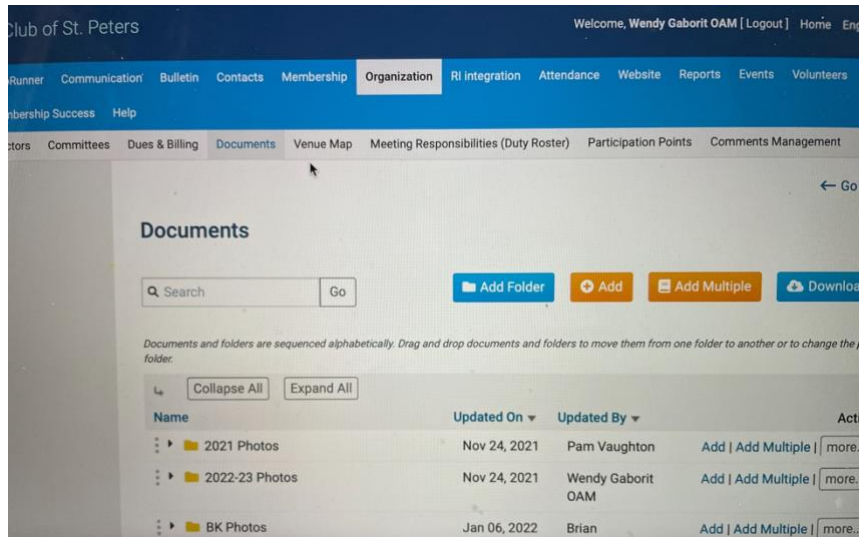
Club of St. Peters

Welcome, Wendy Gaborit OAM [ Logout ] Home Eng

Runner Communication Bulletin Contacts Membership Organization RI integration Attendance Website Reports Events Volunteers

nbership Success Help

ctors Committees Dues & Billing Documents Venue Map Meeting Responsibilities (Duty Roster) Participation Points Comments Management

← Go

Documents

Search Go

Add Folder Add Add Multiple Downloa

Documents and folders are sequenced alphabetically. Drag and drop documents and folders to move them from one folder to another or to change the folder.

Collapse All Expand All

| Name | Updated On | Updated By | Acti |
|---|---|---|---|
| 2021 Photos | Nov 24, 2021 | Pam Vaughton | Add \| Add Multiple \| more. |
| 2022-23 Photos | Nov 24, 2021 | Wendy Gaborit OAM | Add \| Add Multiple \| more. |
| BK Photos | Jan 06, 2022 | Brian | Add \| Add Multiple \| more. |